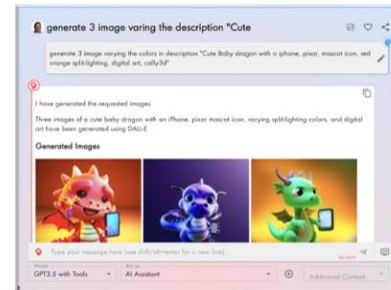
generate 3 image varing the description "Cute

generate 3 image varying the colors in description "Cute Baby dragon with a iphone, pixar, mascot icon, red orange splitlighting, digital art, cally3d"

I have generated the requested images.

Three images of a cute baby dragon with an iPhone, pixar mascot icon, varying splitlighting colors, and digital art have been generated using DALL-E.

Generated Images

Type your message here (use shift/alt+enter for a new line)...

Model
GPT3.5 with Tools

Bot as
AI Assistant

Additional Context